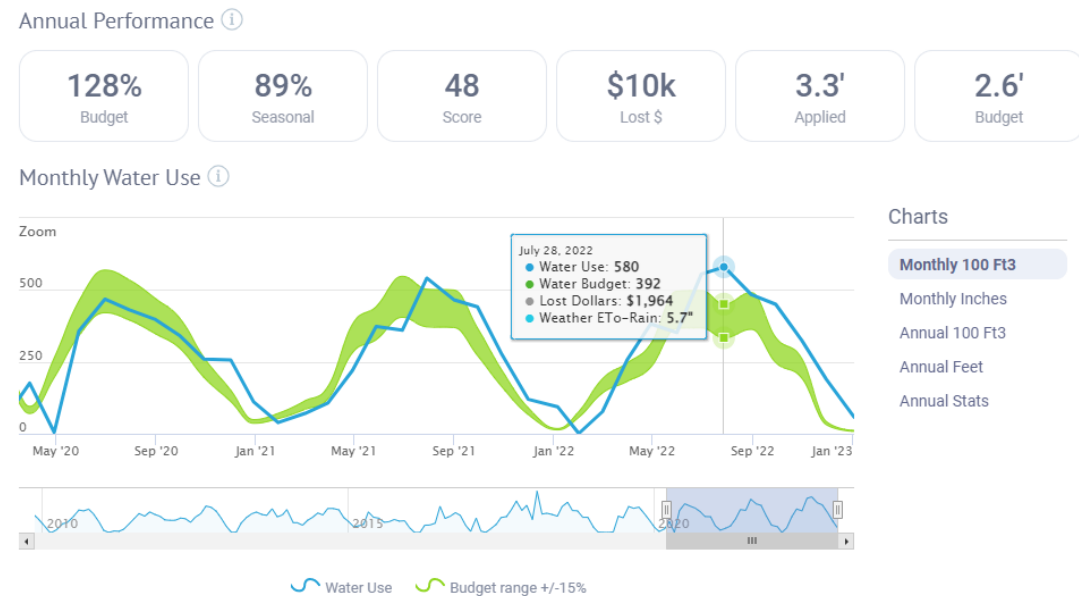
Annual Performance ⓘ

128%
Budget

89%
Seasonal

48
Score

$10k
Lost $

3.3'
Applied

2.6'
Budget

Monthly Water Use ⓘ

Zoom

500

250

0

May '20 Sep '20 Jan '21 May '21 Sep '21 Jan '22 May '22 Sep '22 Jan '23

July 28, 2022
● Water Use: 580
● Water Budget: 392
● Lost Dollars: $1,964
● Weather ETo-Rain: 5.7"

2010 2015 2020

Water Use Budget range +/-15%

Charts

Monthly 100 Ft3
Monthly Inches
Annual 100 Ft3
Annual Feet
Annual Stats